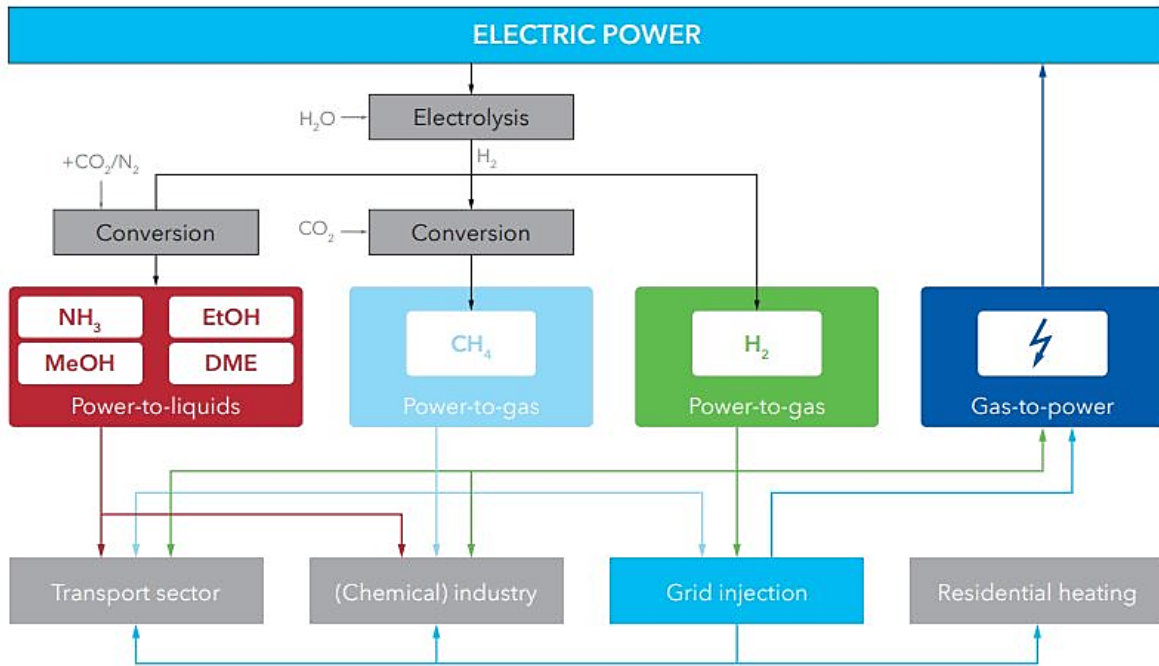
ELECTRIC POWER

$H_2O$

Electrolysis

$H_2$

$+CO_2/N_2$

Conversion

$CO_2$

Conversion

$NH_3$

EtOH

MeOH

DME

Power-to-liquids

$CH_4$

Power-to-gas

$H_2$

Power-to-gas

Gas-to-power

Transport sector

(Chemical) industry

Grid injection

Residential heating